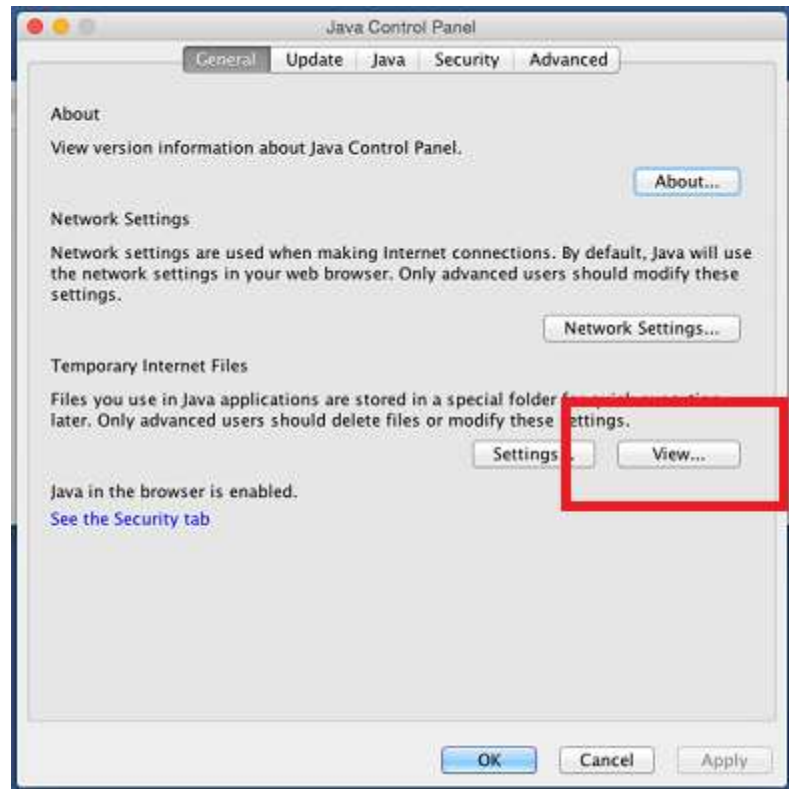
Java Control Panel

General Update Java Security Advanced

About

View version information about Java Control Panel.

About...

Network Settings

Network settings are used when making Internet connections. By default, Java will use the network settings in your web browser. Only advanced users should modify these settings.

Network Settings...

Temporary Internet Files

Files you use in Java applications are stored in a special folder f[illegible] later. Only advanced users should delete files or modify these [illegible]ettings.

Settings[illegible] View...

Java in the browser is enabled.

See the Security tab

OK Cancel Apply